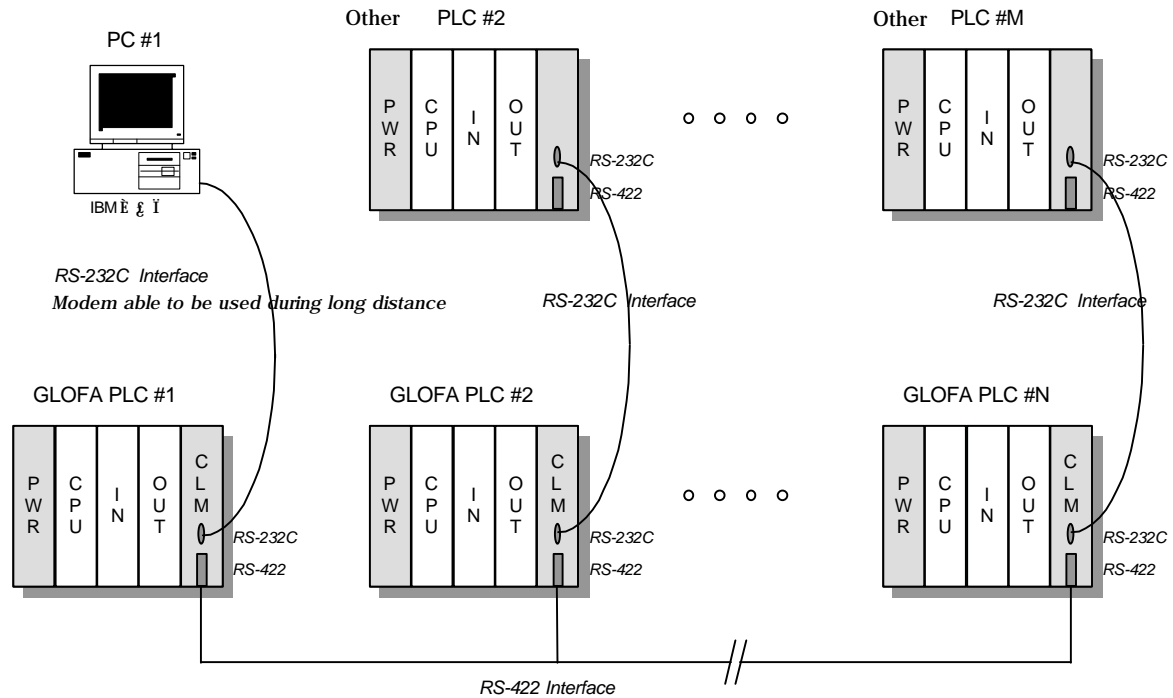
PC #1

IBMÈ £ Ï

Other PLC #2

P W R

C P U

I N

O U T

RS-232C

RS-422

Other PLC #M

P W R

C P U

I N

O U T

RS-232C

RS-422

RS-232C Interface

Modem able to be used during long distance

RS-232C Interface

RS-232C Interface

GLOFA PLC #1

P W R

C P U

I N

O U T

C L M

RS-232C

RS-422

GLOFA PLC #2

P W R

C P U

I N

O U T

C L M

RS-232C

RS-422

GLOFA PLC #N

P W R

C P U

I N

O U T

C L M

RS-232C

RS-422

RS-422 Interface